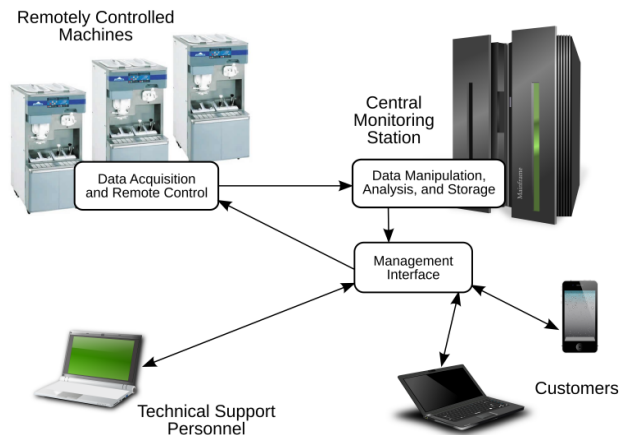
Remotely Controlled Machines

Central Monitoring Station

Data Acquisition and Remote Control

Data Manipulation, Analysis, and Storage

Mainframe

Management Interface

Technical Support Personnel

Customers